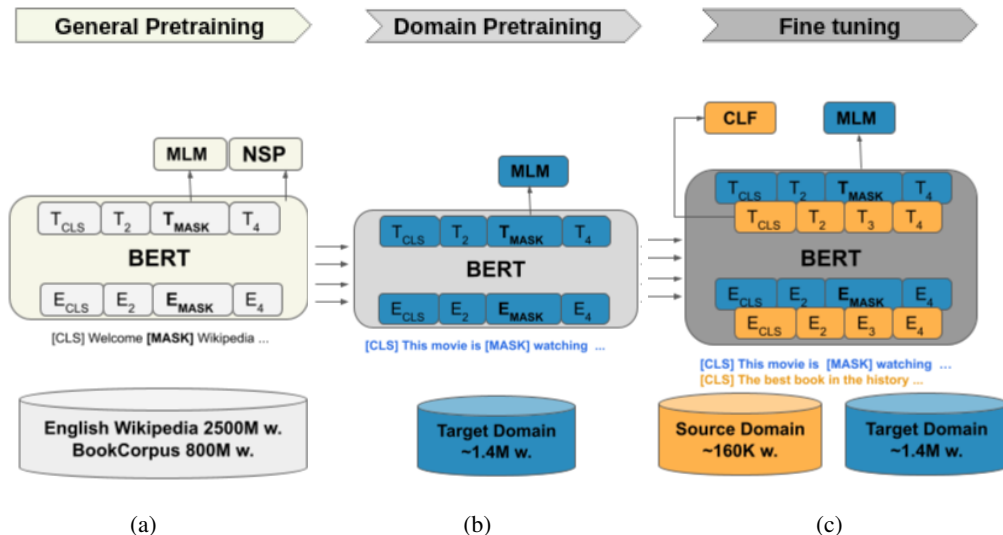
General Pretraining

Domain Pretraining

Fine tuning

MLM

NSP

$T_{CLS}$ $T_2$ $T_{MASK}$ $T_4$

BERT

$E_{CLS}$ $E_2$ $E_{MASK}$ $E_4$

[CLS] Welcome **[MASK]** Wikipedia ...

English Wikipedia 2500M w.
BookCorpus 800M w.

MLM

$T_{CLS}$ $T_2$ $T_{MASK}$ $T_4$

BERT

$E_{CLS}$ $E_2$ $E_{MASK}$ $E_4$

[CLS] This movie is [MASK] watching ...

Target Domain
~1.4M w.

CLF

MLM

$T_{CLS}$ $T_2$ $T_{MASK}$ $T_4$

$T_{CLS}$ $T_2$ $T_3$ $T_4$

BERT

$E_{CLS}$ $E_2$ $E_{MASK}$ $E_4$

$E_{CLS}$ $E_2$ $E_3$ $E_4$

[CLS] This movie is [MASK] watching ...
[CLS] The best book in the history ...

Source Domain
~160K w.

Target Domain
~1.4M w.

(a)

(b)

(c)